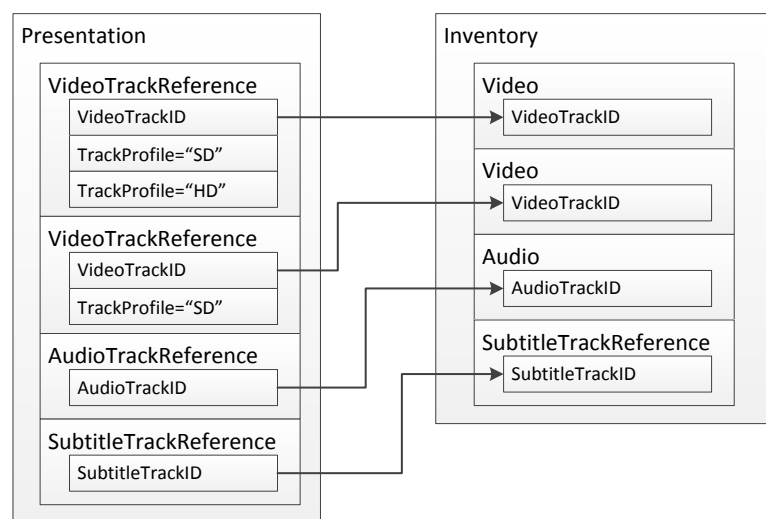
Presentation

VideoTrackReference

VideoTrackID

TrackProfile="SD"

TrackProfile="HD"

VideoTrackReference

VideoTrackID

TrackProfile="SD"

AudioTrackReference

AudioTrackID

SubtitleTrackReference

SubtitleTrackID

Inventory

Video

VideoTrackID

Video

VideoTrackID

Audio

AudioTrackID

SubtitleTrackReference

SubtitleTrackID